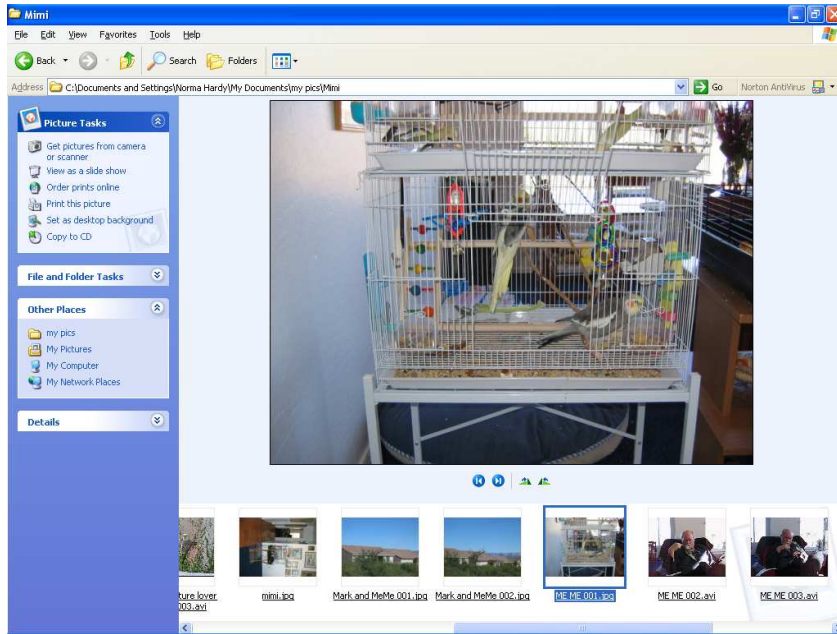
Mimi

File Edit View Favorites Tools Help

Back Search Folders

Address C:\Documents and Settings\Norma Hardy\My Documents\my pics\Mimi Go Norton AntiVirus

Picture Tasks

Get pictures from camera or scanner
View as a slide show
Order prints online
Print this picture
Set as desktop background
Copy to CD

File and Folder Tasks

Other Places

my pics
My Pictures
My Computer
My Network Places

Details

ture lover 003.avi

mimi.jpg

Mark and MeMe 001.jpg

Mark and MeMe 002.jpg

ME ME 001.jpg

ME ME 002.avi

ME ME 003.avi